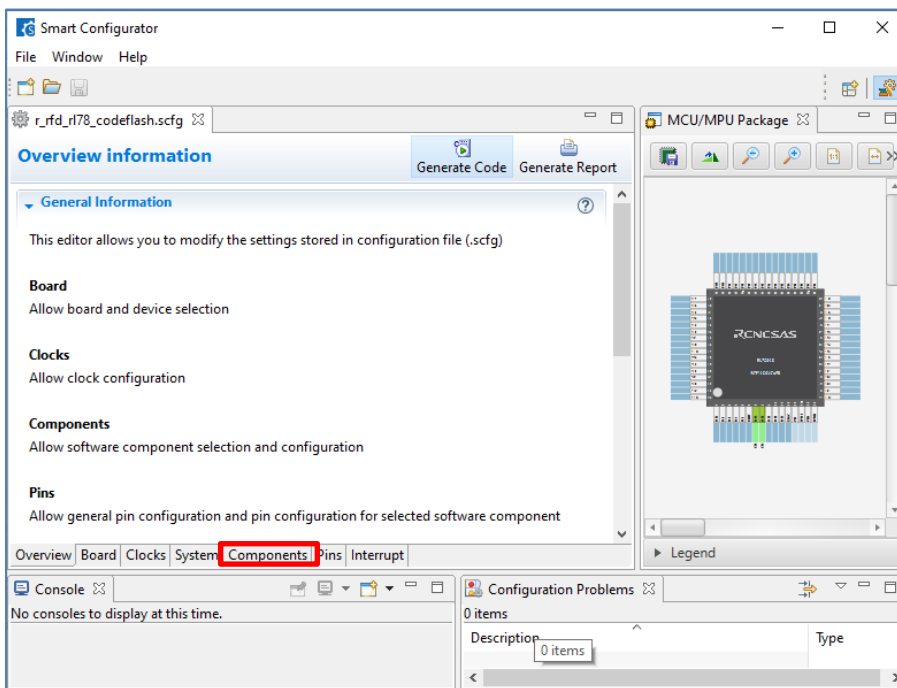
Smart Configurator

File Window Help

r_rfd_rl78_codeflash.scfg

Overview information

Generate Code Generate Report

General Information

This editor allows you to modify the settings stored in configuration file (.scfg)

Board
Allow board and device selection

Clocks
Allow clock configuration

Components
Allow software component selection and configuration

Pins
Allow general pin configuration and pin configuration for selected software component

Overview Board Clocks System Components Pins Interrupt

MCU/MPU Package

RENESAS

Legend

Console

No consoles to display at this time.

Configuration Problems

0 items

Description

0 items

Type